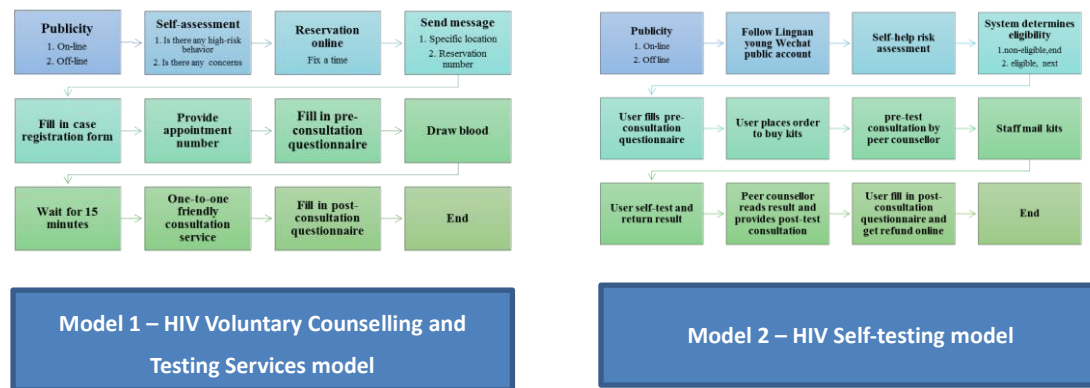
Publicity
1. On-line
2. Off-line

Self-assessment
1. Is there any high-risk behavior
2. Is there any concerns

Reservation online
Fix a time

Send message
1. Specific location
2. Reservation number

Fill in case registration form

Provide appointment number

Fill in pre-consultation questionnaire

Draw blood

Wait for 15 minutes

One-to-one friendly consultation service

Fill in post-consultation questionnaire

End

Model 1 – HIV Voluntary Counselling and Testing Services model

Publicity
1. On-line
2. Off line

Follow Lingnan young Wechat public account

Self-help risk assessment

System determines eligibility
1.non-eligible,end
2. eligible, next

User fills pre-consultation questionnaire

User places order to buy kits

pre-test consultation by peer counsellor

Staff mail kits

User self-test and return result

Peer counsellor reads result and provides post-test consultation

User fill in post-consultation questionnaire and get refund online

End

Model 2 – HIV Self-testing model